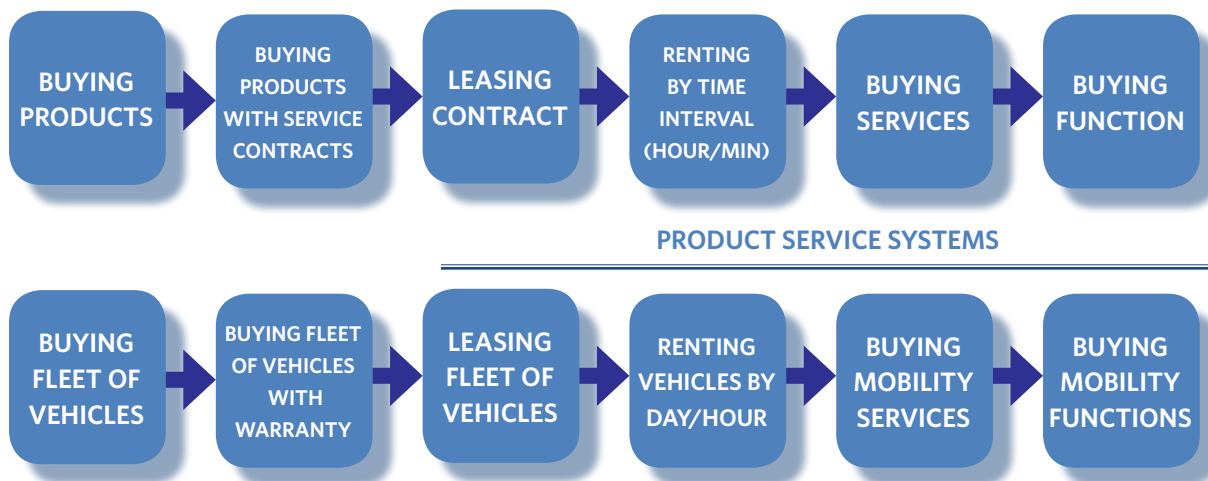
BUYING PRODUCTS

BUYING PRODUCTS WITH SERVICE CONTRACTS

LEASING CONTRACT

RENTING BY TIME INTERVAL (HOUR/MIN)

BUYING SERVICES

BUYING FUNCTION

PRODUCT SERVICE SYSTEMS

BUYING FLEET OF VEHICLES

BUYING FLEET OF VEHICLES WITH WARRANTY

LEASING FLEET OF VEHICLES

RENTING VEHICLES BY DAY/HOUR

BUYING MOBILITY SERVICES

BUYING MOBILITY FUNCTIONS